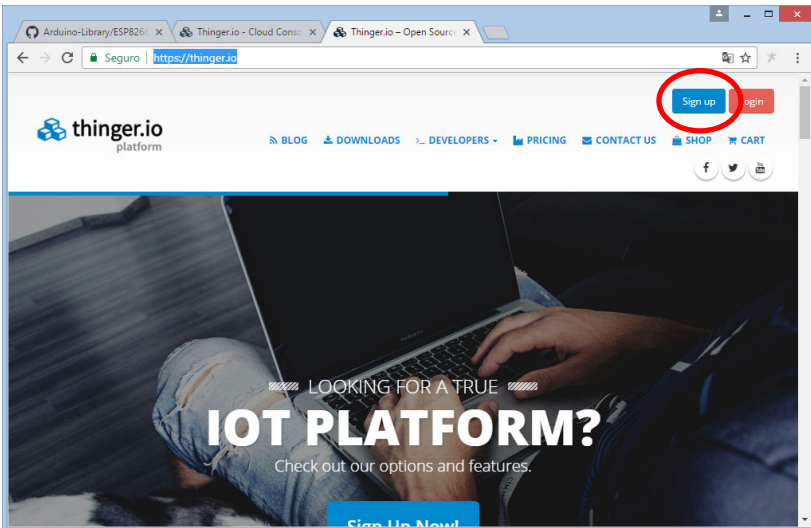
Arduino-Library/ESP826 ×
Thinger.io - Cloud Conso ×
Thinger.io – Open Sourc ×

Seguro | https://thinger.io

Sign up
Login

thinger.io
platform

BLOG
DOWNLOADS
>_ DEVELOPERS
PRICING
CONTACT US
SHOP
CART

LOOKING FOR A TRUE
IOT PLATFORM?
Check out our options and features.

Sign Up Now!